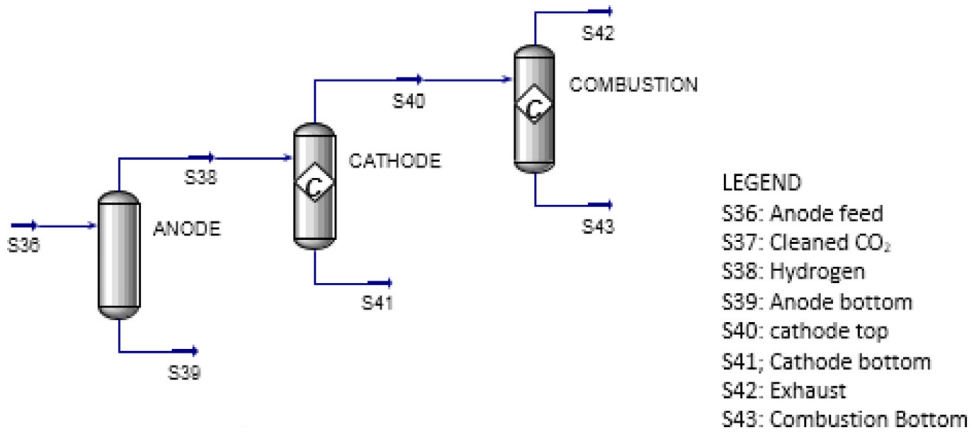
S42
COMBUSTION
S40
C
CATHODE
S38
C
S36
ANODE
S43
S41
S39

LEGEND
S36: Anode feed
S37: Cleaned $CO_2$
S38: Hydrogen
S39: Anode bottom
S40: cathode top
S41; Cathode bottom
S42: Exhaust
S43: Combustion Bottom